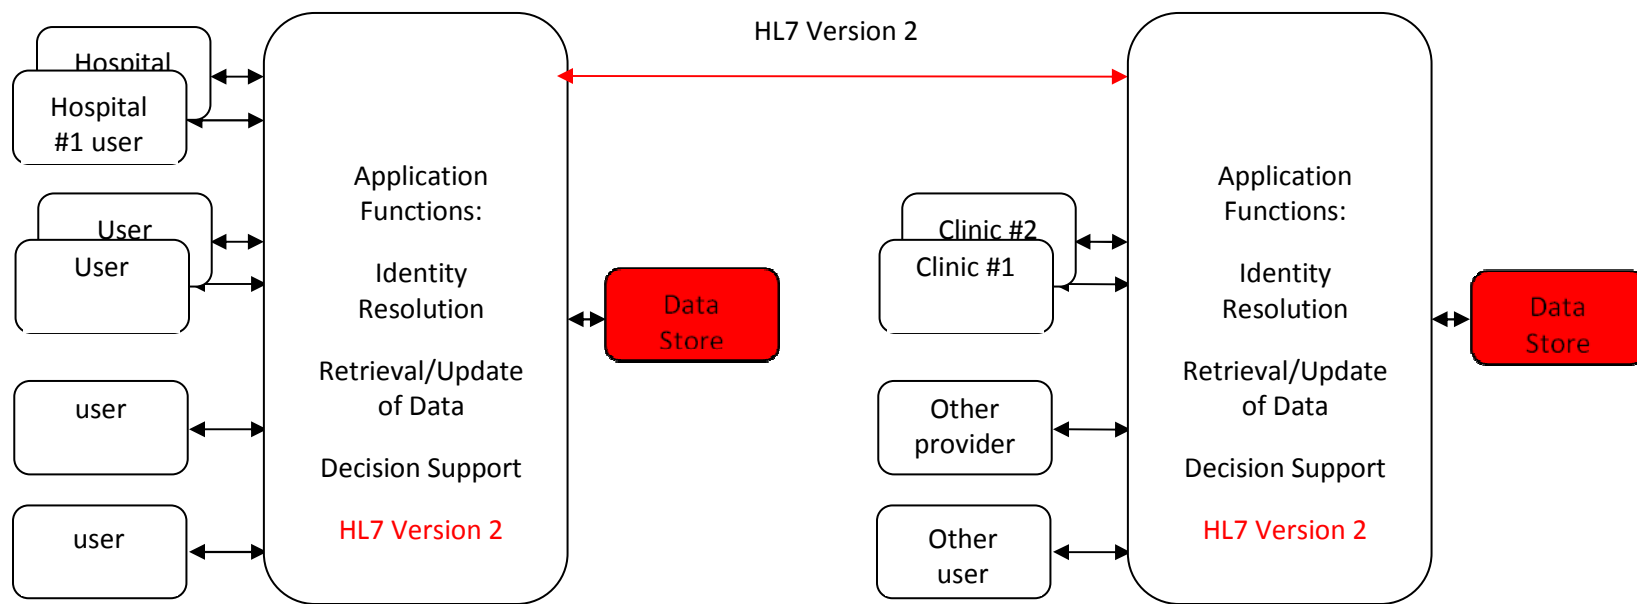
HL7 Version 2

Hospital

Hospital #1 user

User

User

user

user

Application Functions:

Identity Resolution

Retrieval/Update of Data

Decision Support

HL7 Version 2

Data Store

Clinic #2

Clinic #1

Other provider

Other user

Application Functions:

Identity Resolution

Retrieval/Update of Data

Decision Support

HL7 Version 2

Data Store